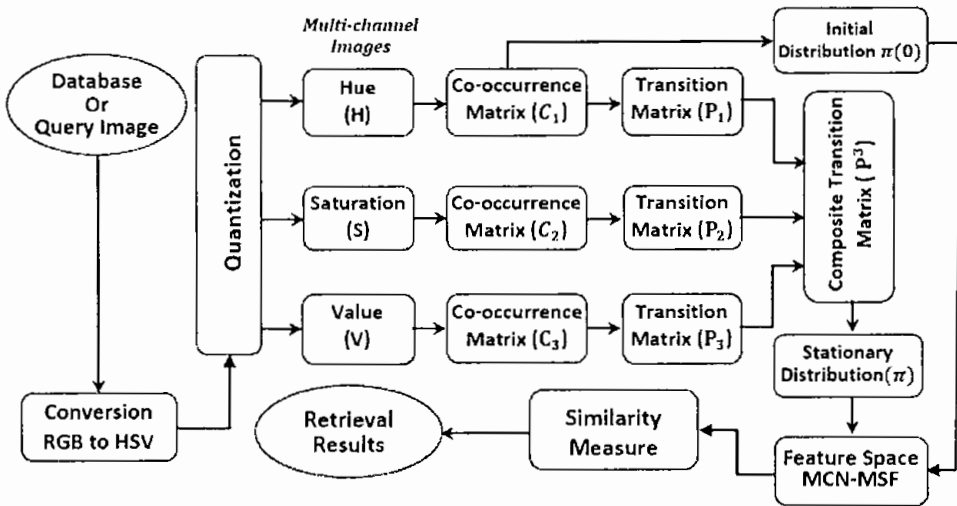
Multi-channel Images

Database Or Query Image

Quantization

Hue (H)

Co-occurrence Matrix ($C_1$)

Transition Matrix ($P_1$)

Initial Distribution $\pi(0)$

Saturation (S)

Co-occurrence Matrix ($C_2$)

Transition Matrix ($P_2$)

Composite Transition Matrix ( $P^3$)

Value (V)

Co-occurrence Matrix ($C_3$)

Transition Matrix ($P_3$)

Stationary Distribution($\pi$)

Conversion RGB to HSV

Retrieval Results

Similarity Measure

Feature Space MCN-MSF